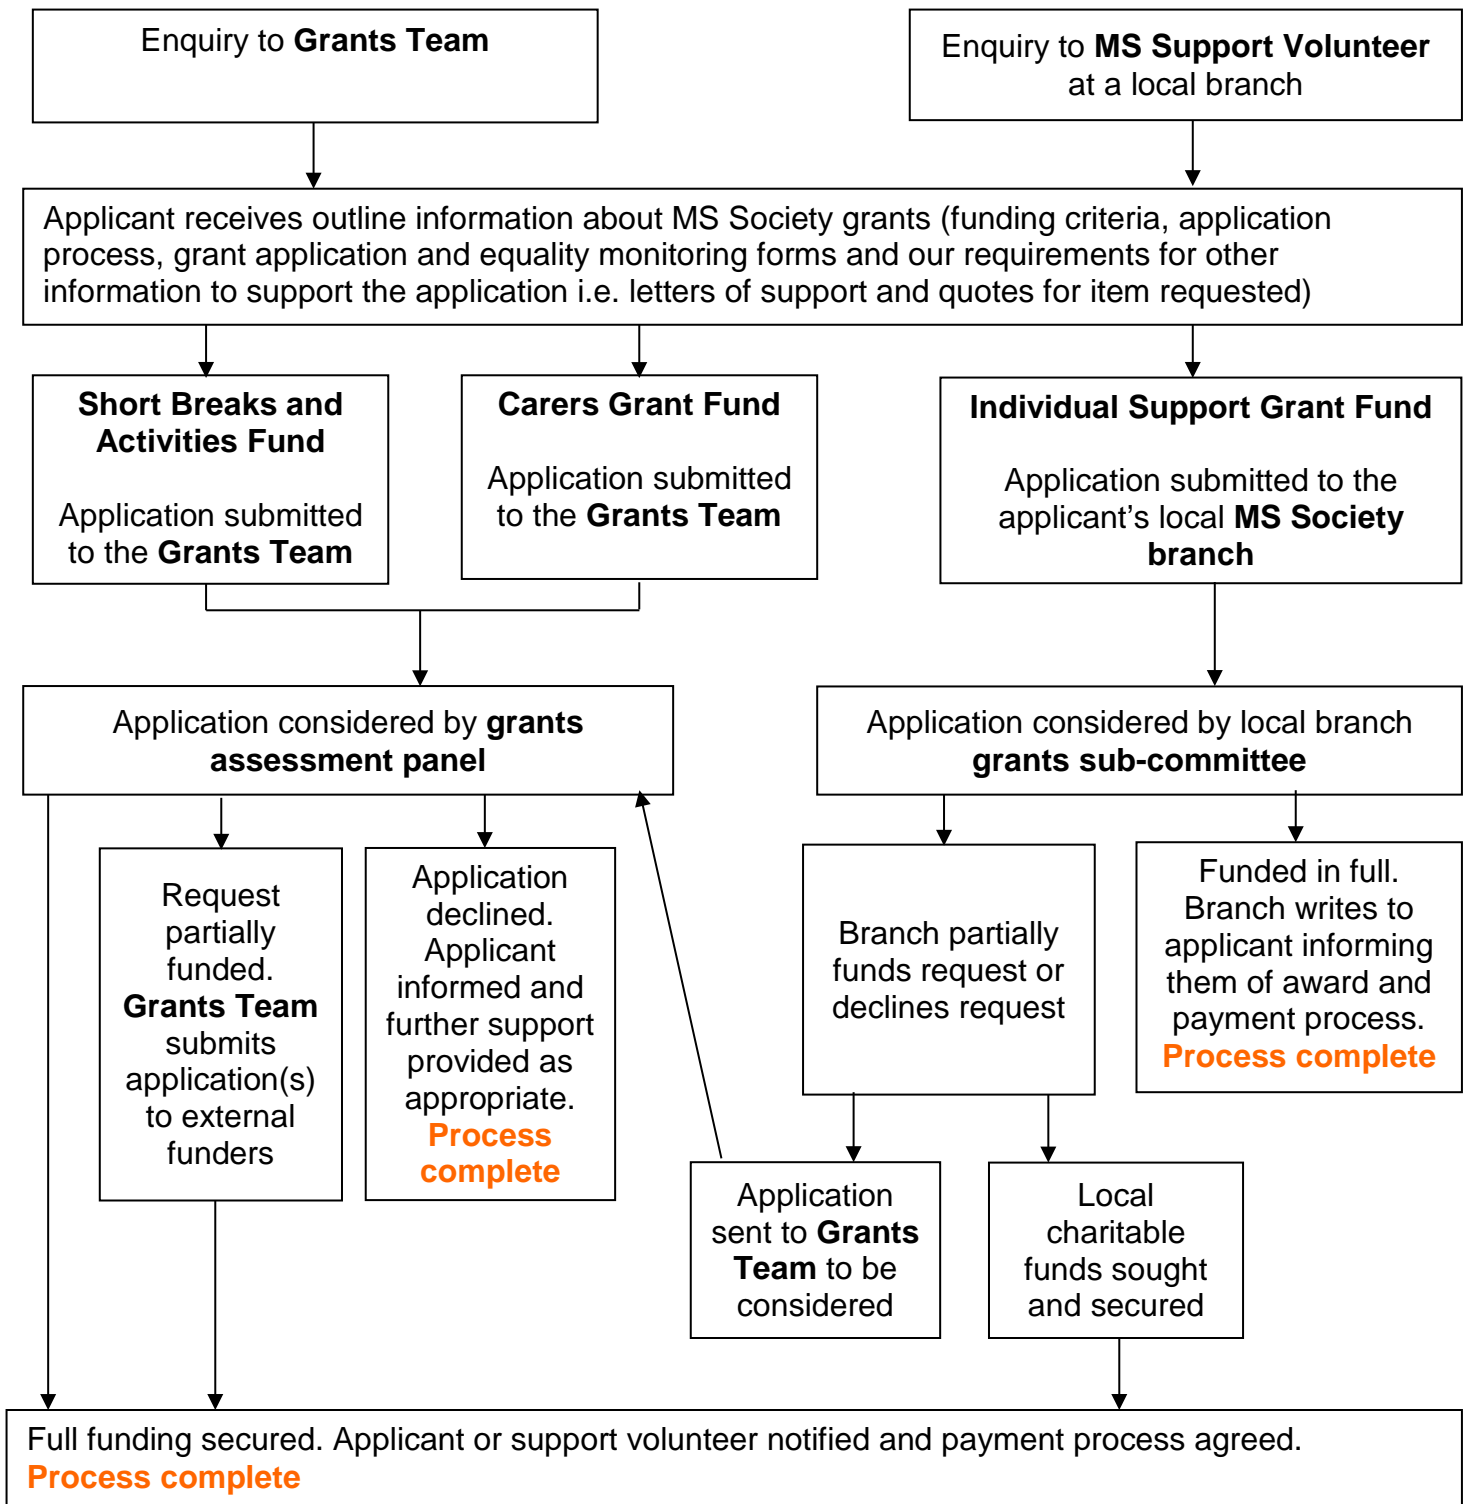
Enquiry to Grants Team

Enquiry to MS Support Volunteer at a local branch

Applicant receives outline information about MS Society grants (funding criteria, application process, grant application and equality monitoring forms and our requirements for other information to support the application i.e. letters of support and quotes for item requested)

Short Breaks and Activities Fund

Application submitted to the Grants Team

Carers Grant Fund

Application submitted to the Grants Team

Individual Support Grant Fund

Application submitted to the applicant's local MS Society branch

Application considered by grants assessment panel

Application considered by local branch grants sub-committee

Request partially funded. Grants Team submits application(s) to external funders

Application declined. Applicant informed and further support provided as appropriate. Process complete

Branch partially funds request or declines request

Funded in full. Branch writes to applicant informing them of award and payment process. Process complete

Application sent to Grants Team to be considered

Local charitable funds sought and secured

Full funding secured. Applicant or support volunteer notified and payment process agreed. Process complete